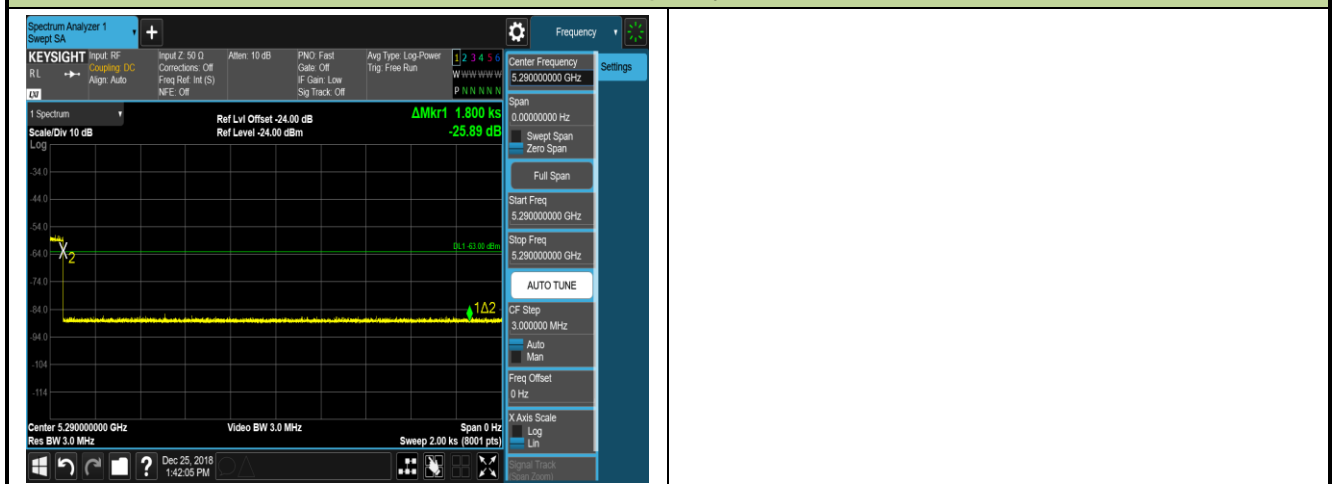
Spectrum Analyzer 1
Swept SA

Frequency

KEYSIGHT Input: RF
RL Coupling: DC
Align: Auto
LXI

Input Z: 50 Ω
Corrections: Off
Freq Ref: Int (S)
NFE: Off

Atten: 10 dB

PNO: Fast
Gate: Off
IF Gain: Low
Sig Track: Off

Avg Type: Log-Power
Trig: Free Run

1 2 3 4 5 6
W W W W W W
P N N N N N

1 Spectrum
Scale/Div 10 dB
Log

Ref Lvl Offset -24.00 dB
Ref Level -24.00 dBm

ΔMkr1 1.800 ks
-25.89 dB

-34.0
-44.0
-54.0
-64.0
-74.0
-84.0
-94.0
-104
-114

X2
DL1 -63.00 dBm
1Δ2

Center 5.290000000 GHz
Res BW 3.0 MHz
Video BW 3.0 MHz
Span 0 Hz
Sweep 2.00 ks (8001 pts)

Center Frequency
5.290000000 GHz
Span
0.00000000 Hz
Swept Span
Zero Span
Full Span
Start Freq
5.290000000 GHz
Stop Freq
5.290000000 GHz
AUTO TUNE
CF Step
3.000000 MHz
Auto
Man
Freq Offset
0 Hz
X Axis Scale
Log
Lin
Signal Track
(Span Zoom)

Settings

Dec 25, 2018
1:42:05 PM